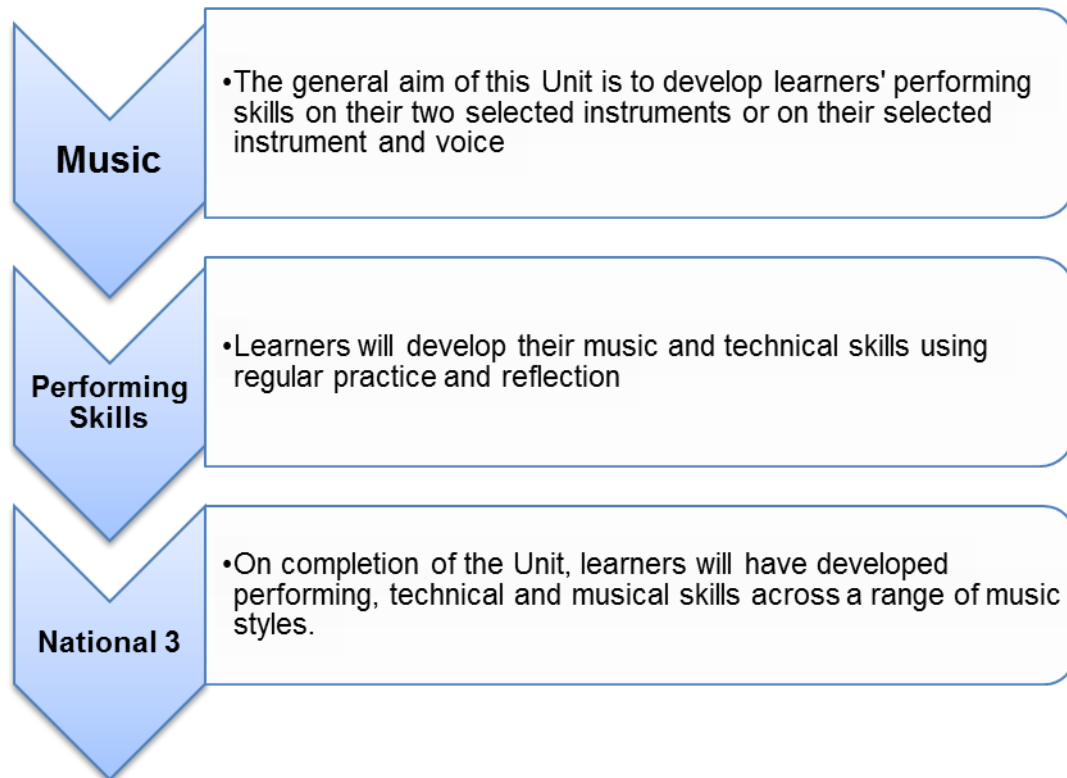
Music

•The general aim of this Unit is to develop learners' performing skills on their two selected instruments or on their selected instrument and voice

Performing Skills

•Learners will develop their music and technical skills using regular practice and reflection

National 3

•On completion of the Unit, learners will have developed performing, technical and musical skills across a range of music styles.